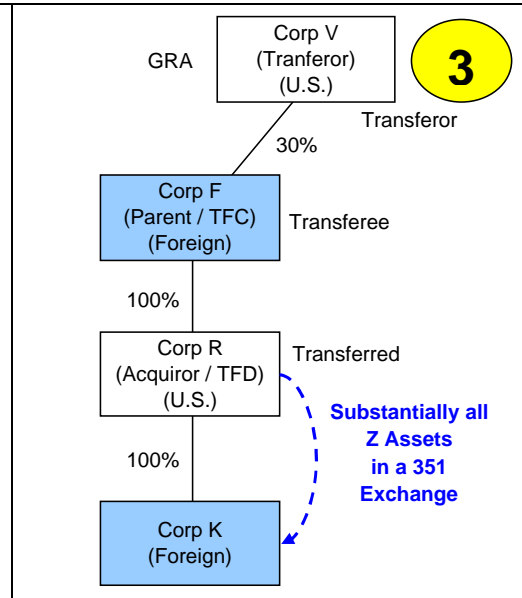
GRA

Corp V (Tranferor) (U.S.)

3

Transferor

30%

Corp F (Parent / TFC) (Foreign)

Transferee

100%

Corp R (Acquiror / TFD) (U.S.)

Transferred

Substantially all Z Assets in a 351 Exchange

100%

Corp K (Foreign)